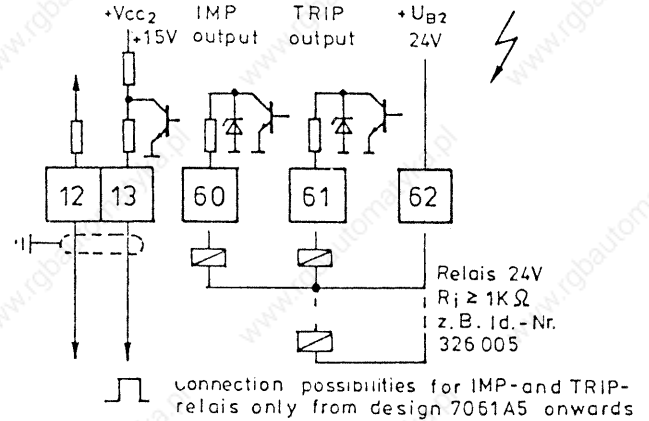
$+V_{CC_2}$ $+15V$ IMP output TRIP output $+U_{B2}$ 24V

12 13 60 61 62

Relais 24V
$R_i \geq 1K\Omega$
z.B. Id.-Nr.
326 005

connection possibilities for IMP-and TRIP-relais only from design 7061A5 onwards